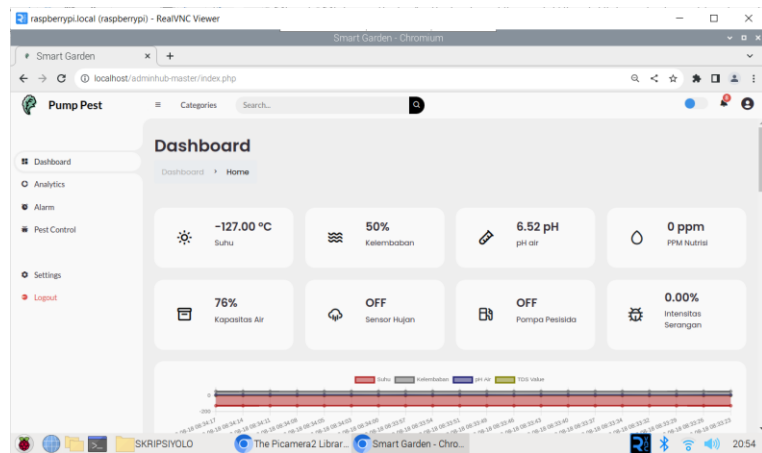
raspberrypi.local (raspberrypi) - RealVNC Viewer

Smart Garden - Chromium

Smart Garden × +

localhost/adminhub-master/index.php

Pump Pest

Categories Search...

Dashboard
Analytics
Alarm
Pest Control

Settings
Logout

Dashboard

Dashboard › Home

-127.00 °C
Suhu

50%
Kelembaban

6.52 pH
pH air

0 ppm
PPM Nutrisi

76%
Kapasitas Air

OFF
Sensor Hujan

OFF
Pompa Pesisida

0.00%
Intensitas Serangan

Suhu Kelembaban pH Air TDS Value

0
-200

SKRIPSIYOLO The Picamera2 Librar... Smart Garden - Chro... 20:54